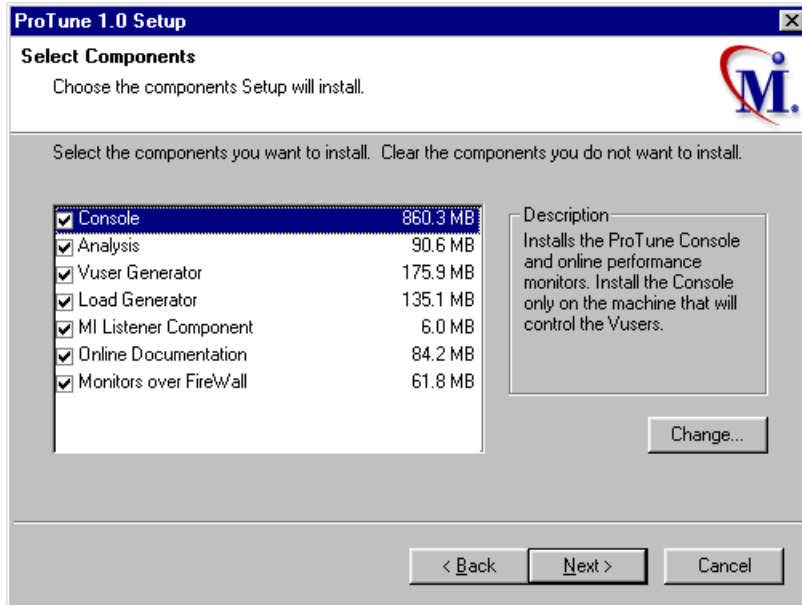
ProTune 1.0 Setup

Select Components

Choose the components Setup will install.

M.

Select the components you want to install. Clear the components you do not want to install.

| Component | Size |
|---|---|
| Console | 860.3 MB |
| Analysis | 90.6 MB |
| Vuser Generator | 175.9 MB |
| Load Generator | 135.1 MB |
| MI Listener Component | 6.0 MB |
| Online Documentation | 84.2 MB |
| Monitors over FireWall | 61.8 MB |

Description

Installs the ProTune Console and online performance monitors. Install the Console only on the machine that will control the Vusers.

Change...

< Back

Next >

Cancel